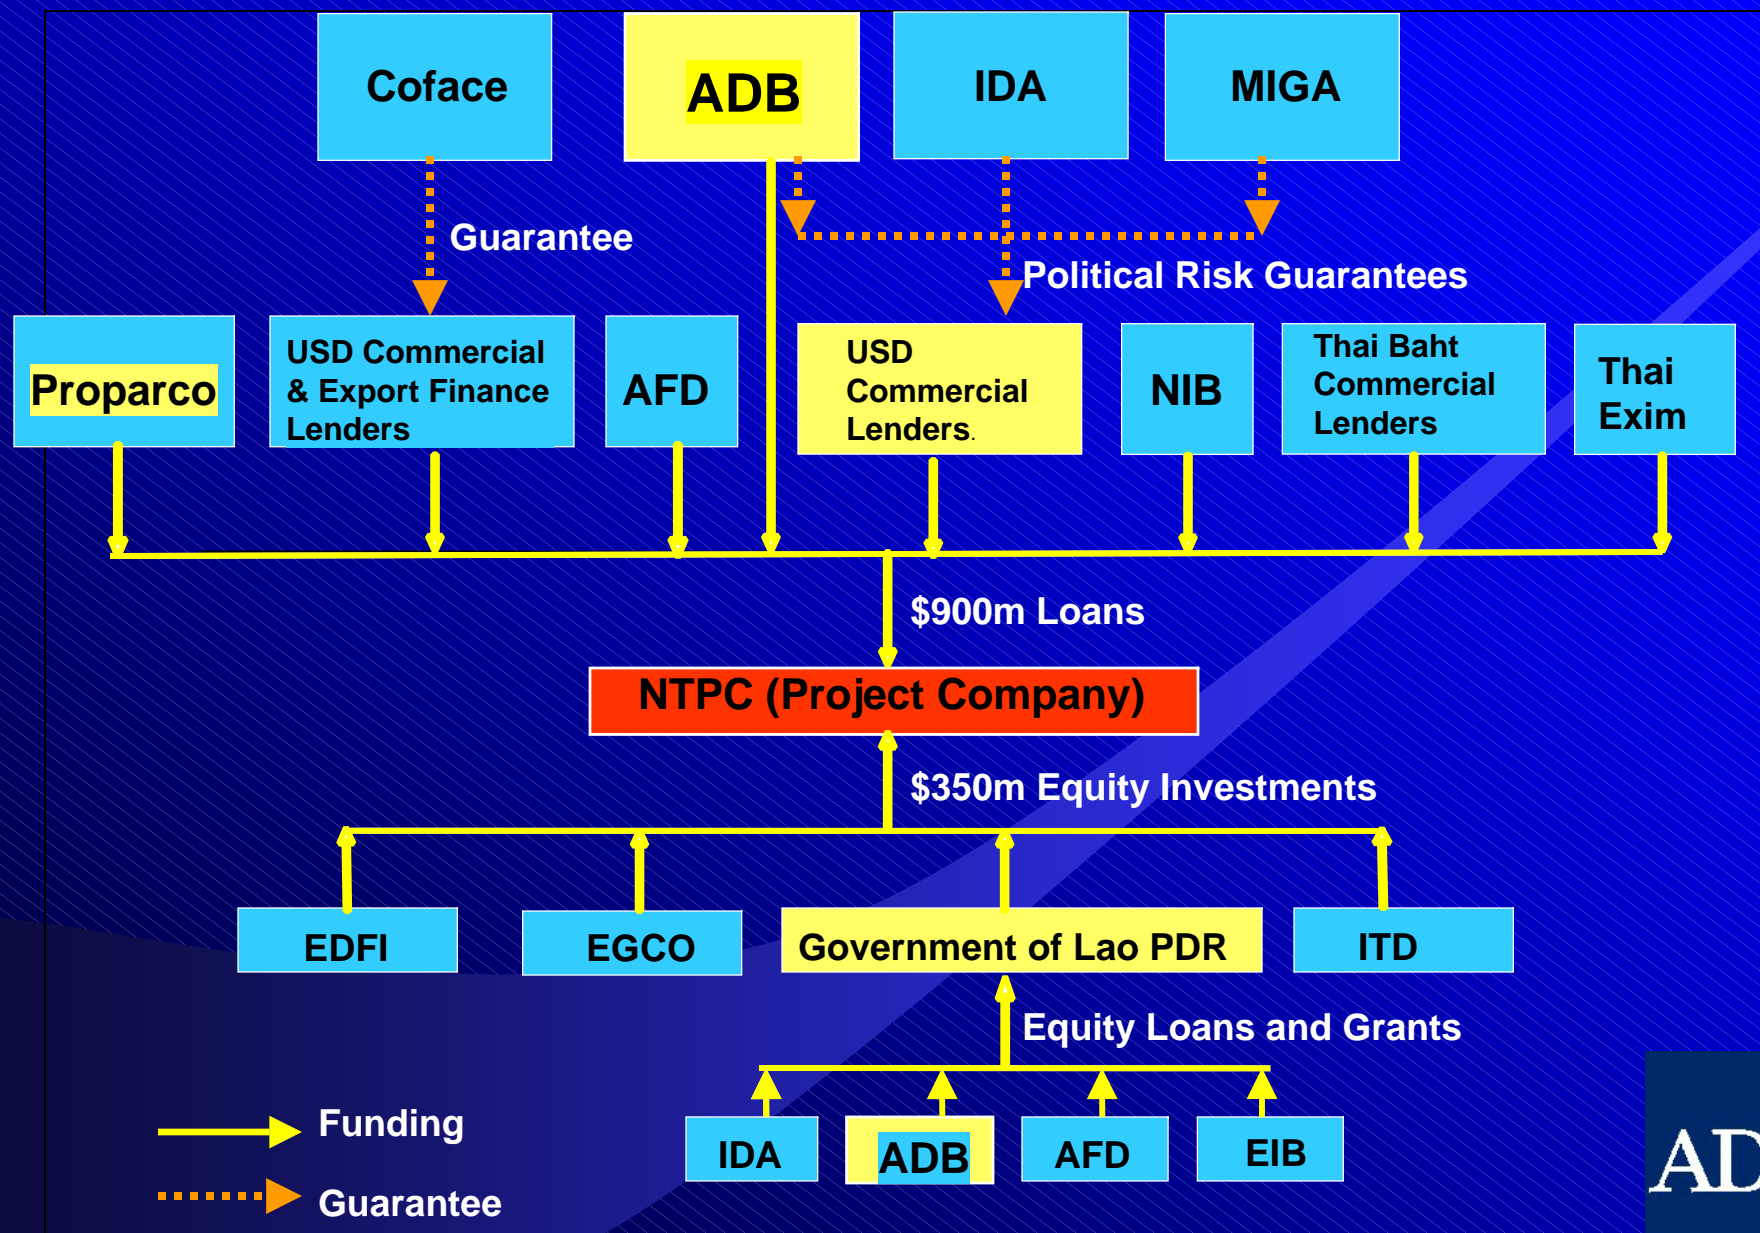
Coface

ADB

IDA

MIGA

Guarantee

Political Risk Guarantees

Proparco

USD Commercial & Export Finance Lenders

AFD

USD Commercial Lenders.

NIB

Thai Baht Commercial Lenders

Thai Exim

$900m Loans

NTPC (Project Company)

$350m Equity Investments

EDFI

EGCO

Government of Lao PDR

ITD

Equity Loans and Grants

IDA

ADB

AFD

EIB

Funding

Guarantee

AD